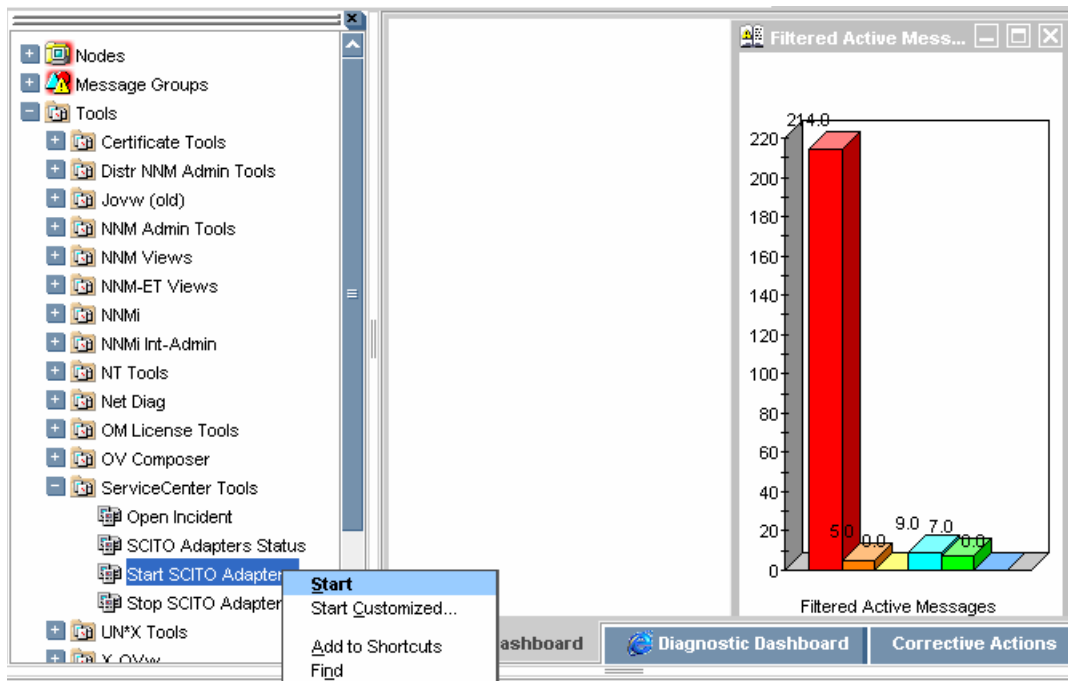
Nodes
Message Groups
Tools
Certificate Tools
Distr NNM Admin Tools
Jovw (old)
NNM Admin Tools
NNM Views
NNM-ET Views
NNMi
NNMi Int-Admin
NT Tools
Net Diag
OM License Tools
OV Composer
ServiceCenter Tools
Open Incident
SCITO Adapters Status
Start SCITO Adapter
Stop SCITO Adapter
UN*X Tools
X-OVw

Start
Start Customized...
Add to Shortcuts
Find

Filtered Active Mess...

| 220 |
|---|
| 200 |
| 180 |
| 160 |
| 140 |
| 120 |
| 100 |
| 80 |
| 60 |
| 40 |
| 20 |
| 0 |

214.0
5.0
0.0
9.0
7.0
0.0

Filtered Active Messages

ashboard
Diagnostic Dashboard
Corrective Actions